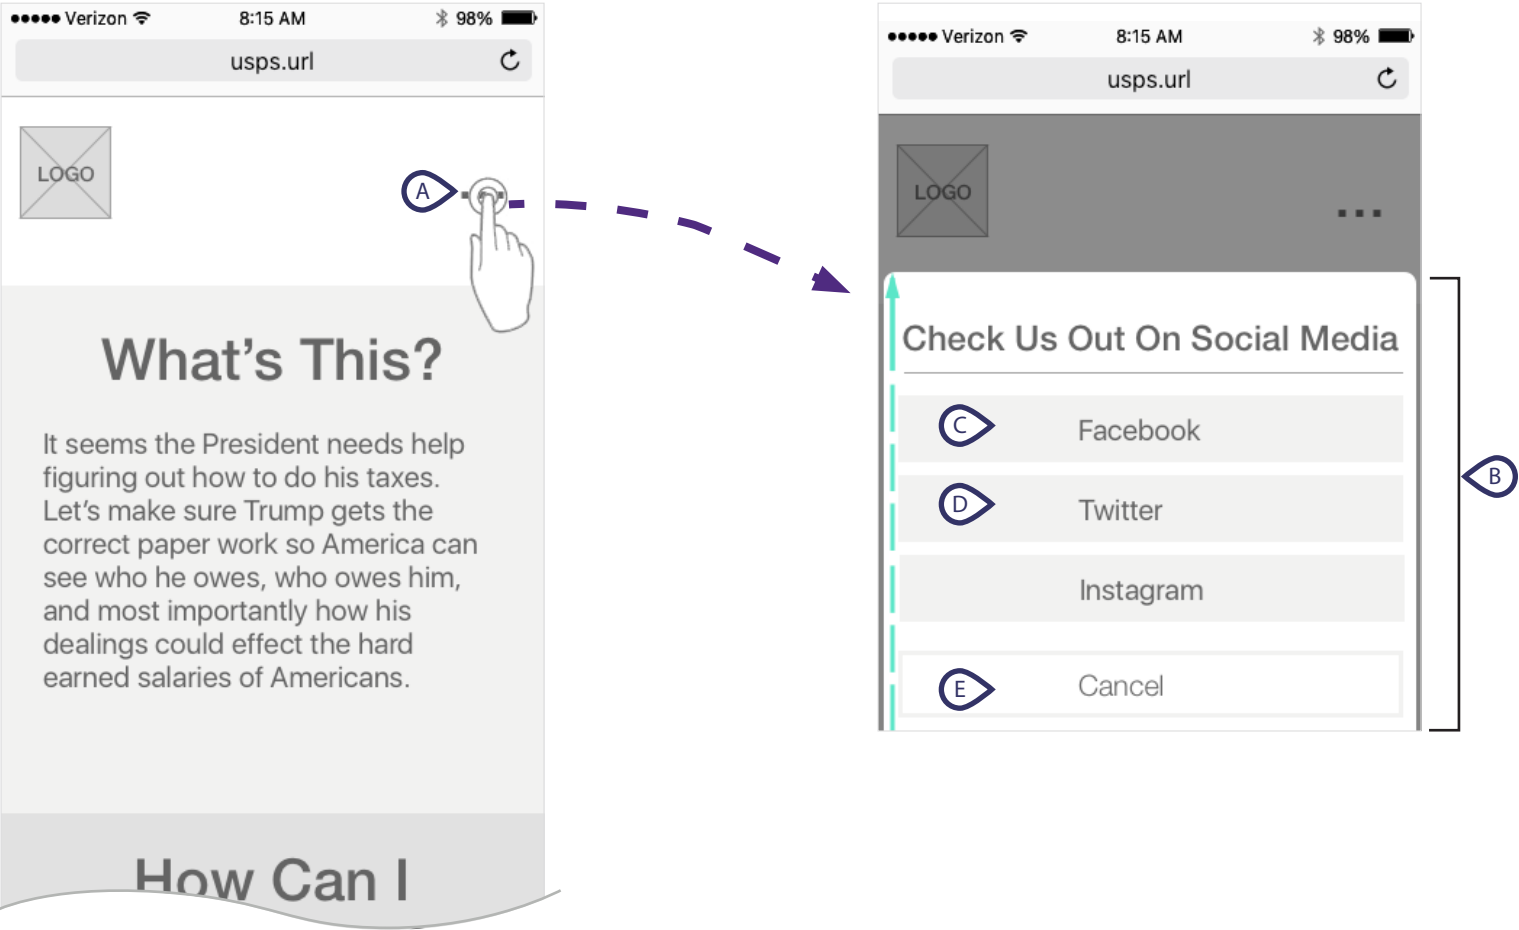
●●●●● Verizon 8:15 AM 98%

usps.url

LOGO

A

What's This?

It seems the President needs help figuring out how to do his taxes. Let's make sure Trump gets the correct paper work so America can see who he owes, who owes him, and most importantly how his dealings could effect the hard earned salaries of Americans.

How Can I

●●●●● Verizon 8:15 AM 98%

usps.url

LOGO

...

Check Us Out On Social Media

C Facebook

D Twitter

Instagram

E Cancel

B